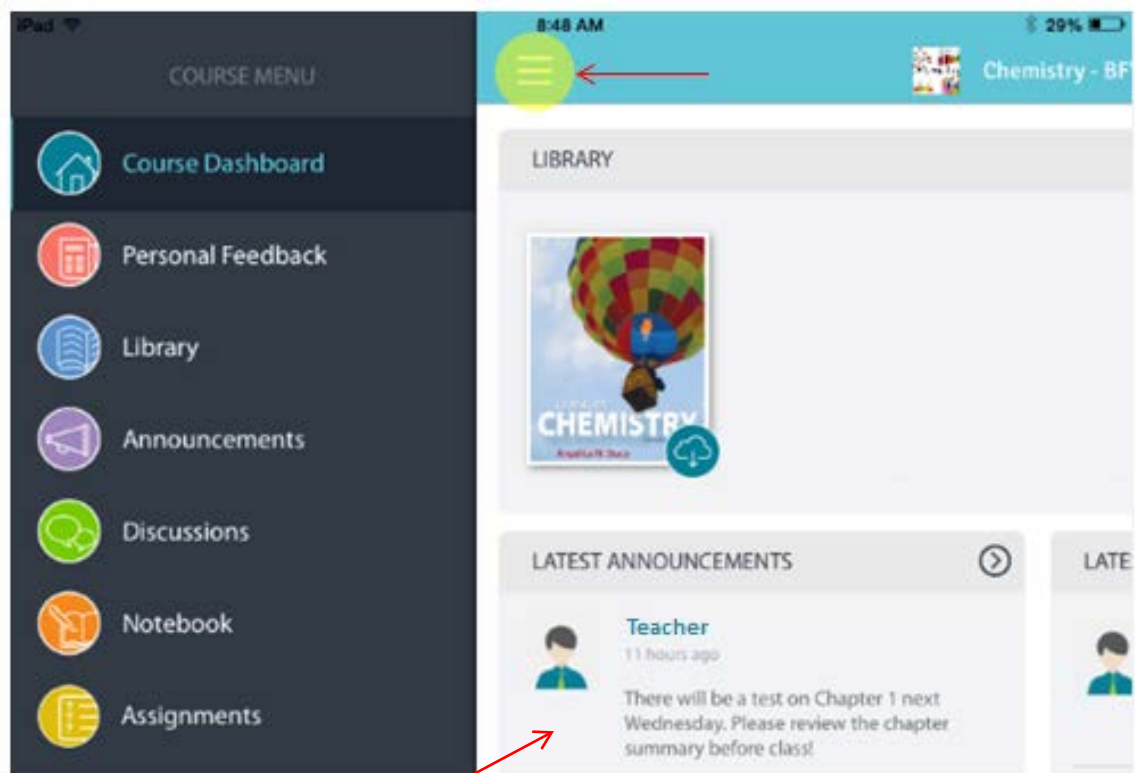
iPad

8:48 AM

29%

COURSE MENU

Course Dashboard

Personal Feedback

Library

Announcements

Discussions

Notebook

Assignments

Chemistry - BF

LIBRARY

CHEMISTRY

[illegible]

LATEST ANNOUNCEMENTS

LATE

Teacher

11 hours ago

There will be a test on Chapter 1 next Wednesday. Please review the chapter summary before class!